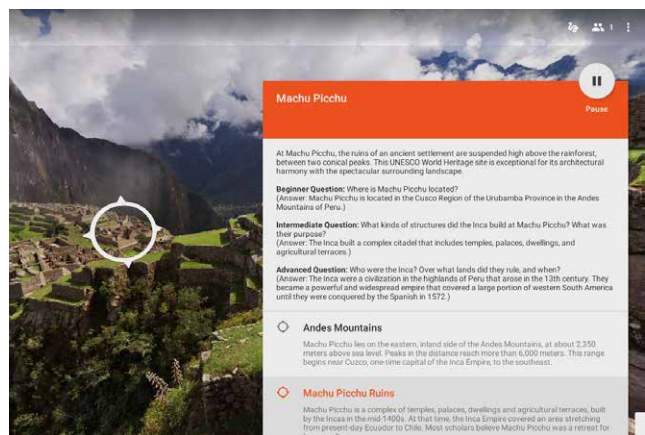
1

Machu Picchu

Pause

At Machu Picchu, the ruins of an ancient settlement are suspended high above the rainforest, between two conical peaks. This UNESCO World Heritage site is exceptional for its architectural harmony with the spectacular surrounding landscape.

Beginner Question: Where is Machu Picchu located?
(Answer: Machu Picchu is located in the Cusco Region of the Urubamba Province in the Andes Mountains of Peru.)

Intermediate Question: What kinds of structures did the Inca build at Machu Picchu? What was their purpose?
(Answer: The Inca built a complex citadel that includes temples, palaces, dwellings, and agricultural terraces.)

Advanced Question: Who were the Inca? Over what lands did they rule, and when?
(Answer: The Inca were a civilization in the highlands of Peru that arose in the 13th century. They became a powerful and widespread empire that covered a large portion of western South America until they were conquered by the Spanish in 1572.)

Andes Mountains

Machu Picchu lies on the eastern, inland side of the Andes Mountains, at about 2,350 meters above sea level. Peaks in the distance reach more than 6,000 meters. This range begins near Cuzco, one-time capital of the Inca Empire, to the southeast.

Machu Picchu Ruins

Machu Picchu is a complex of temples, palaces, dwellings and agricultural terraces, built by the Incas in the mid 1400s. At that time, the Inca Empire covered an area stretching from present-day Ecuador to Chile. Most scholars believe Machu Picchu was a retreat for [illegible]